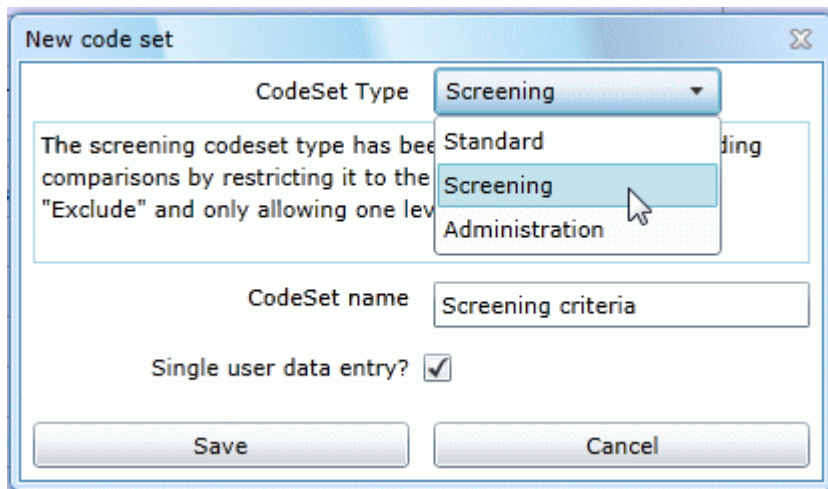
New code set

CodeSet Type Screening

Standard
Screening
Administration

The screening codeset type has bee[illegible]ding comparisons by restricting it to the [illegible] "Exclude" and only allowing one lev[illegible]

CodeSet name Screening criteria

Single user data entry?

Save Cancel